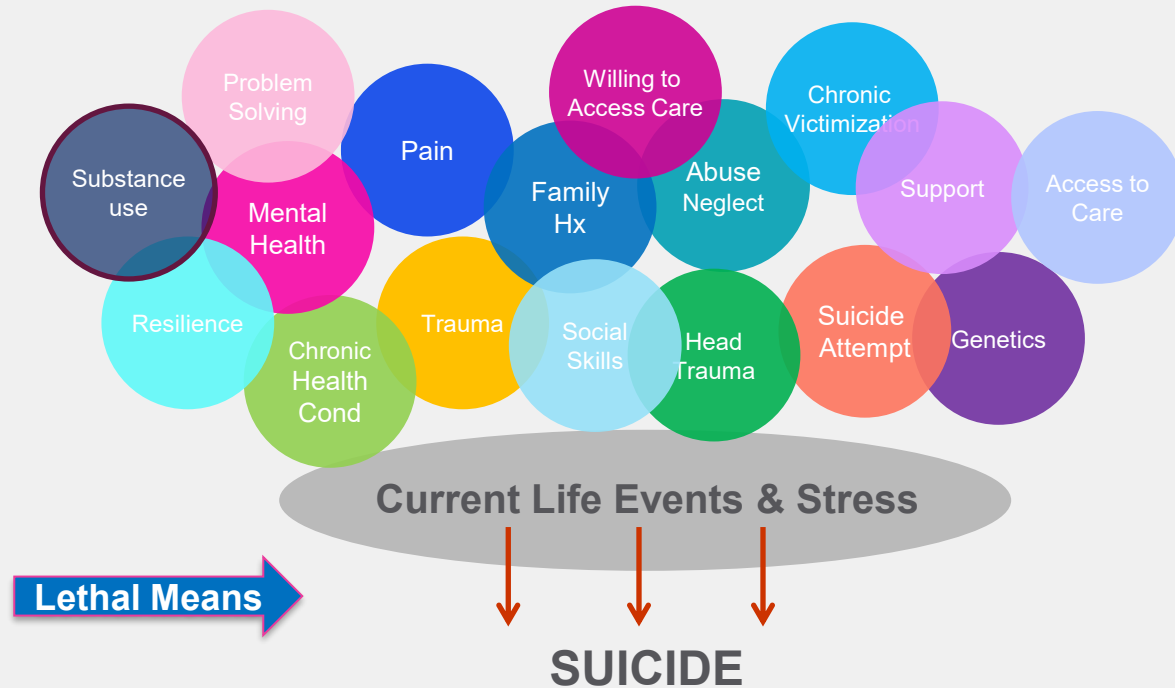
Problem Solving

Willing to Access Care

Chronic Victimization

Pain

Substance use

Mental Health

Family Hx

Abuse Neglect

Support

Access to Care

Resilience

Trauma

Social Skills

Head Trauma

Suicide Attempt

Genetics

Chronic Health Cond

Current Life Events & Stress

Lethal Means

SUICIDE